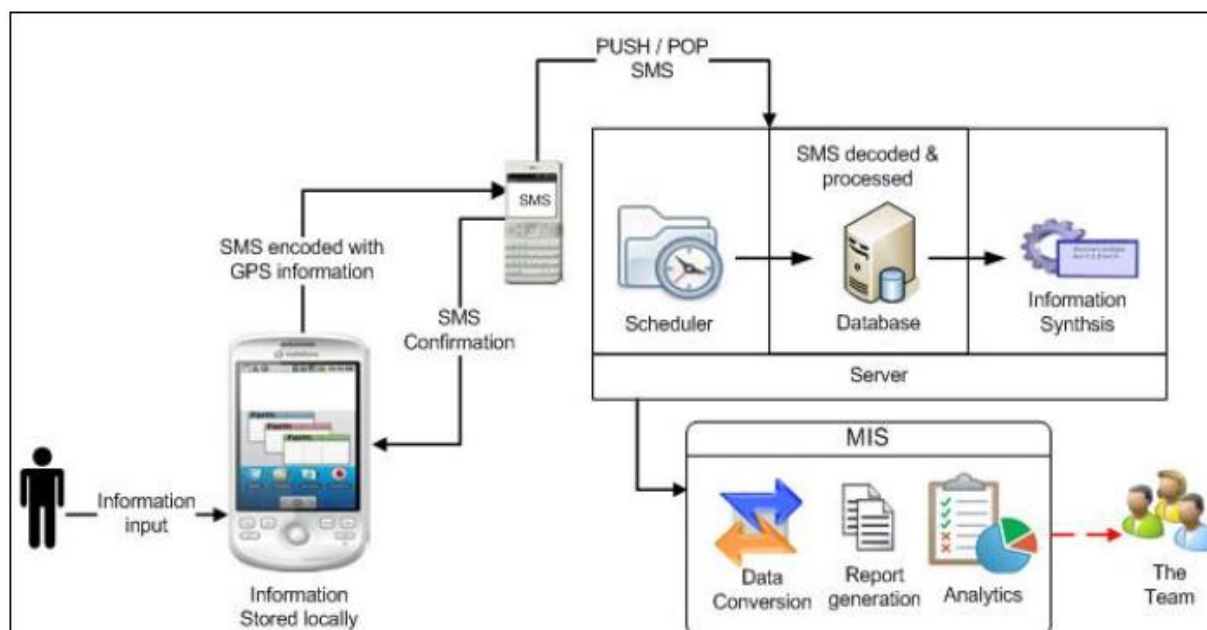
PUSH / POP
SMS

SMS

SMS encoded with GPS information

SMS Confirmation

SMS decoded & processed

Scheduler

Database

Information Synthsis

Server

MIS

Information input

Information Stored locally

Data Conversion

Report generation

Analytics

The Team